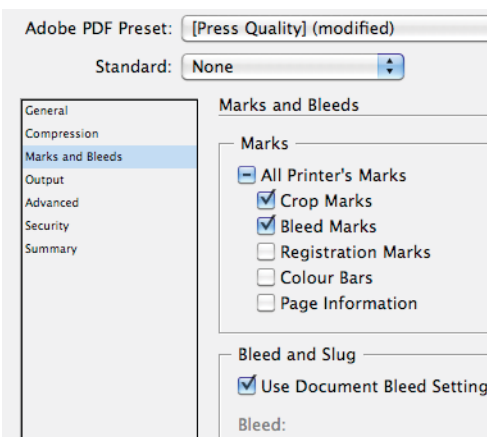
Adobe PDF Preset: [Press Quality] (modified)

Standard: None

General
Compression
Marks and Bleeds
Output
Advanced
Security
Summary

Marks and Bleeds

Marks

All Printer's Marks
Crop Marks
Bleed Marks
Registration Marks
Colour Bars
Page Information

Bleed and Slug

Use Document Bleed Setting

Bleed: